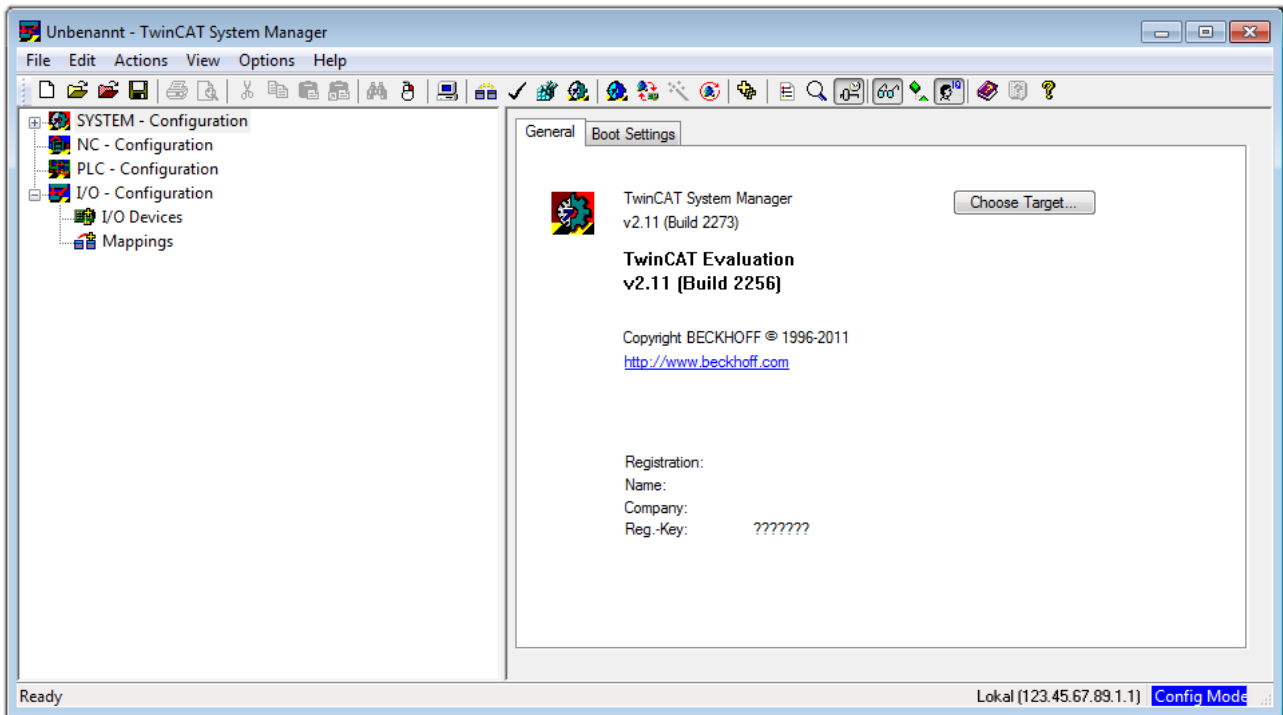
Unbenannt - TwinCAT System Manager

File Edit Actions View Options Help

SYSTEM - Configuration
NC - Configuration
PLC - Configuration
I/O - Configuration
I/O Devices
Mappings

General Boot Settings

TwinCAT System Manager
v2.11 (Build 2273)

Choose Target...

TwinCAT Evaluation
v2.11 (Build 2256)

Copyright BECKHOFF © 1996-2011
http://www.beckhoff.com

Registration:
Name:
Company:
Reg.-Key: ???????

Ready

Lokal (123.45.67.89.1.1) Config Mode